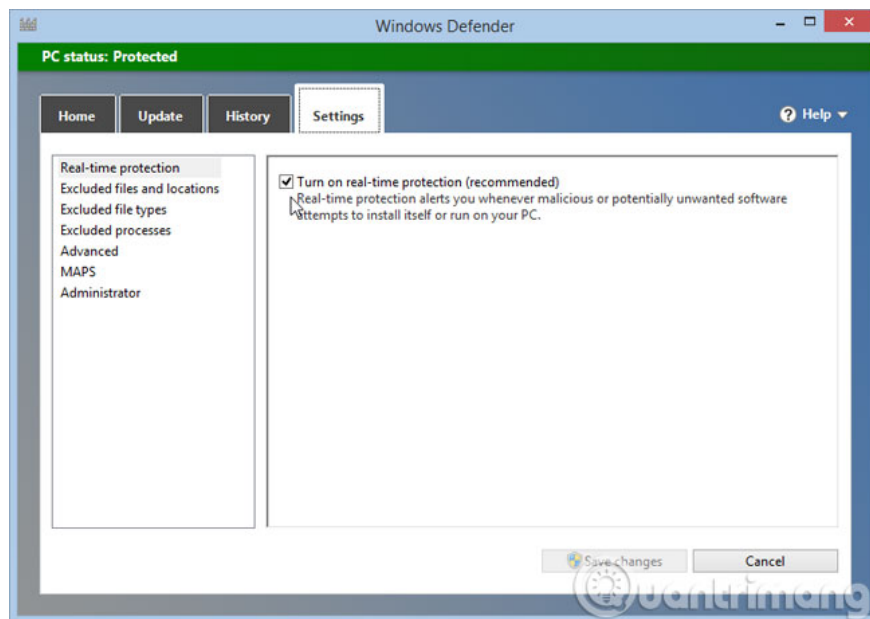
Windows Defender

PC status: Protected

Home | Update | History | Settings

Help

Real-time protection
Excluded files and locations
Excluded file types
Excluded processes
Advanced
MAPS
Administrator

Turn on real-time protection (recommended)
Real-time protection alerts you whenever malicious or potentially unwanted software attempts to install itself or run on your PC.

Save changes
Cancel

uantrimang